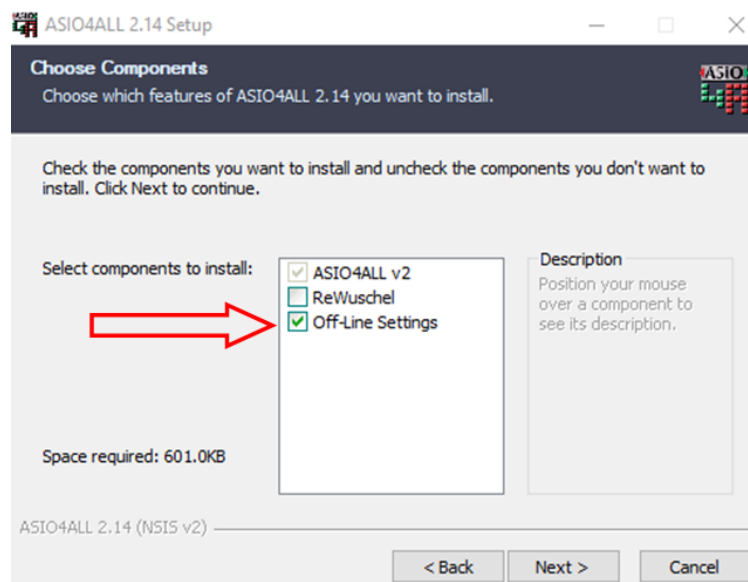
ASIO4ALL 2.14 Setup

Choose Components
Choose which features of ASIO4ALL 2.14 you want to install.

ASIO

Check the components you want to install and uncheck the components you don't want to install. Click Next to continue.

Select components to install:

ASIO4ALL v2
ReWuschel
Off-Line Settings

Description
Position your mouse over a component to see its description.

Space required: 601.0KB

ASIO4ALL 2.14 (NSIS v2)

< Back
Next >
Cancel